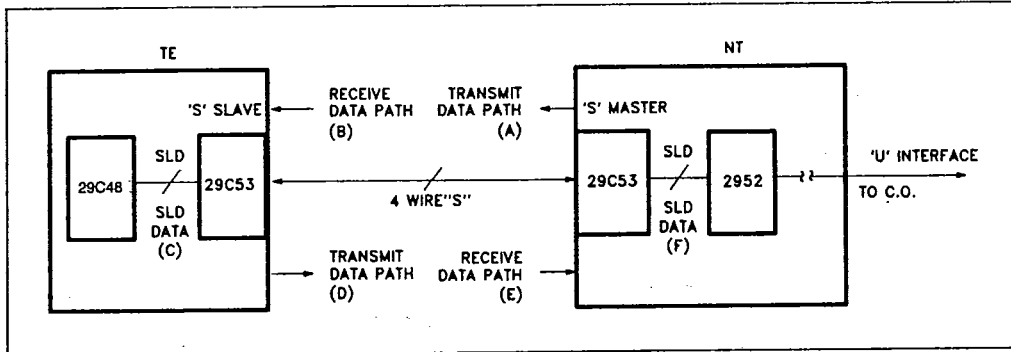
TE

'S' SLAVE

29C48

SLD

SLD DATA (C)

29C53

RECEIVE DATA PATH (B)

TRANSMIT DATA PATH (A)

4 WIRE"S"

TRANSMIT DATA PATH (D)

RECEIVE DATA PATH (E)

NT

'S' MASTER

29C53

SLD

SLD DATA (F)

2952

'U' INTERFACE

TO C.O.